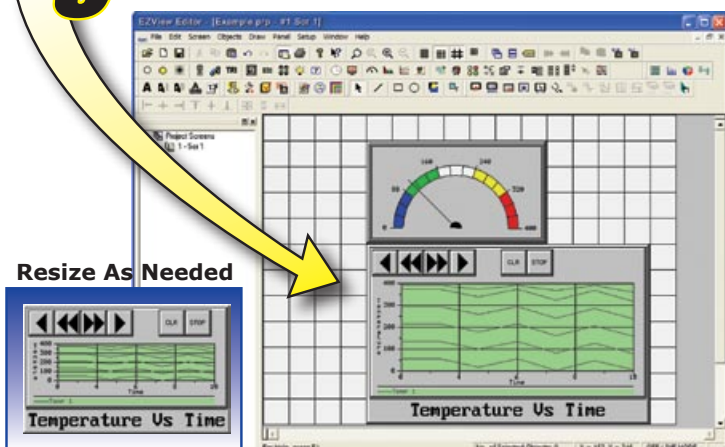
EZView Editor - [Example.p?p - #1 Scr 1]

File Edit Screen Objects Draw Panel Setup Window Help

Project Screens
1 - Scr 1

0
80
160
240
320
400

CLR
STOP

0
4
8
12
16
Time

Temperature Vs Time

Resize As Needed

CLR
STOP

Temperature Vs Time